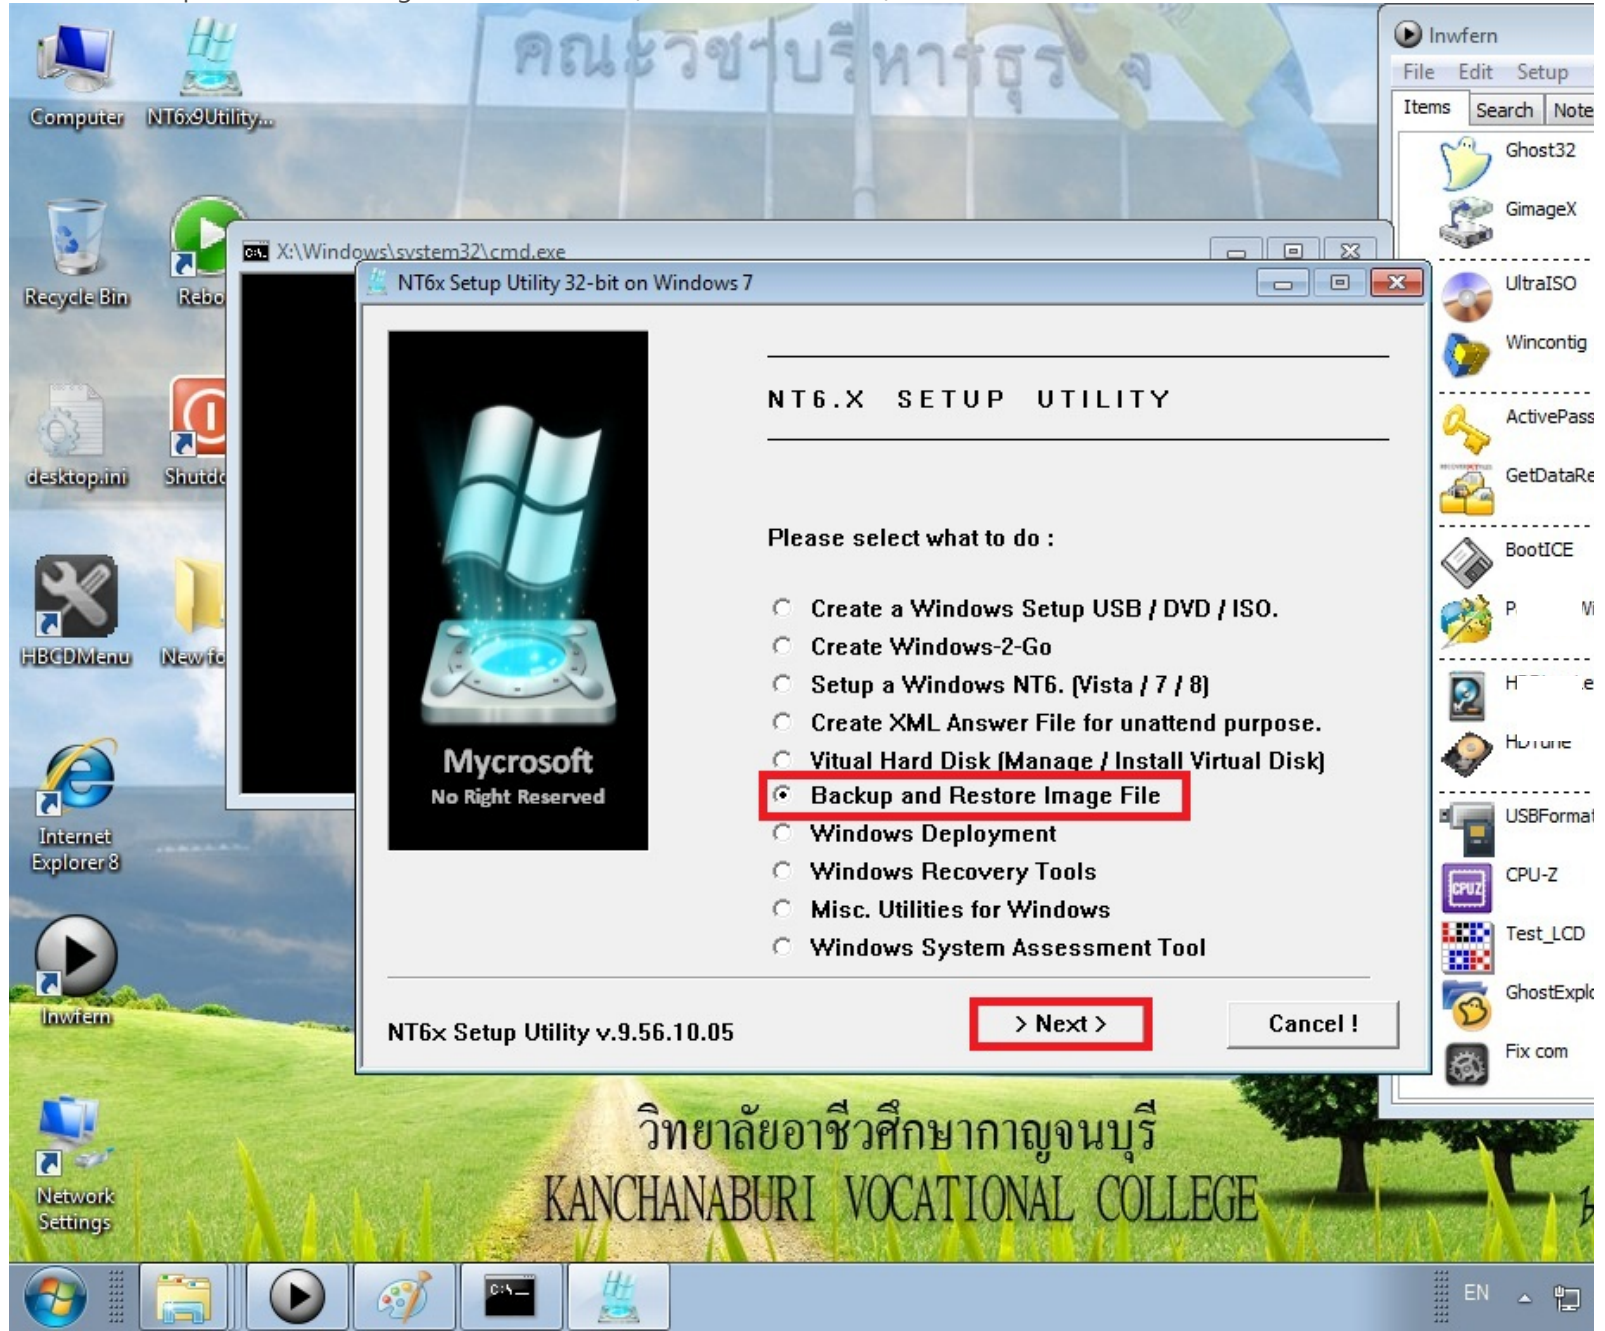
คณะวิชาบริหารธุรกิจ

Computer
NT6x9Utility...
Recycle Bin
Rebo
desktop.ini
Shutdo
HBCDMenu
New fo
Internet Explorer 8
Inwfern
Network Settings

X:\Windows\system32\cmd.exe

NT6x Setup Utility 32-bit on Windows 7

Mycrosoft
No Right Reserved

NT6.X SETUP UTILITY

Please select what to do :

Create a Windows Setup USB / DVD / ISO.
Create Windows-2-Go
Setup a Windows NT6. (Vista / 7 / 8)
Create XML Answer File for unattend purpose.
Vitual Hard Disk (Manage / Install Virtual Disk)
Backup and Restore Image File
Windows Deployment
Windows Recovery Tools
Misc. Utilities for Windows
Windows System Assessment Tool

NT6x Setup Utility v.9.56.10.05

> Next >
Cancel !

Inwfern
File Edit Setup
Items Search Note
Ghost32
GimageX
UltraISO
Wincontig
ActivePass
GetDataRe
BootICE
P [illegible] Wi
H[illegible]e
HDTune
USBFormat
CPU-Z
Test_LCD
GhostExpl
Fix com

วิทยาลัยอาชีวศึกษากาญจนบุรี
KANCHANABURI VOCATIONAL COLLEGE

EN